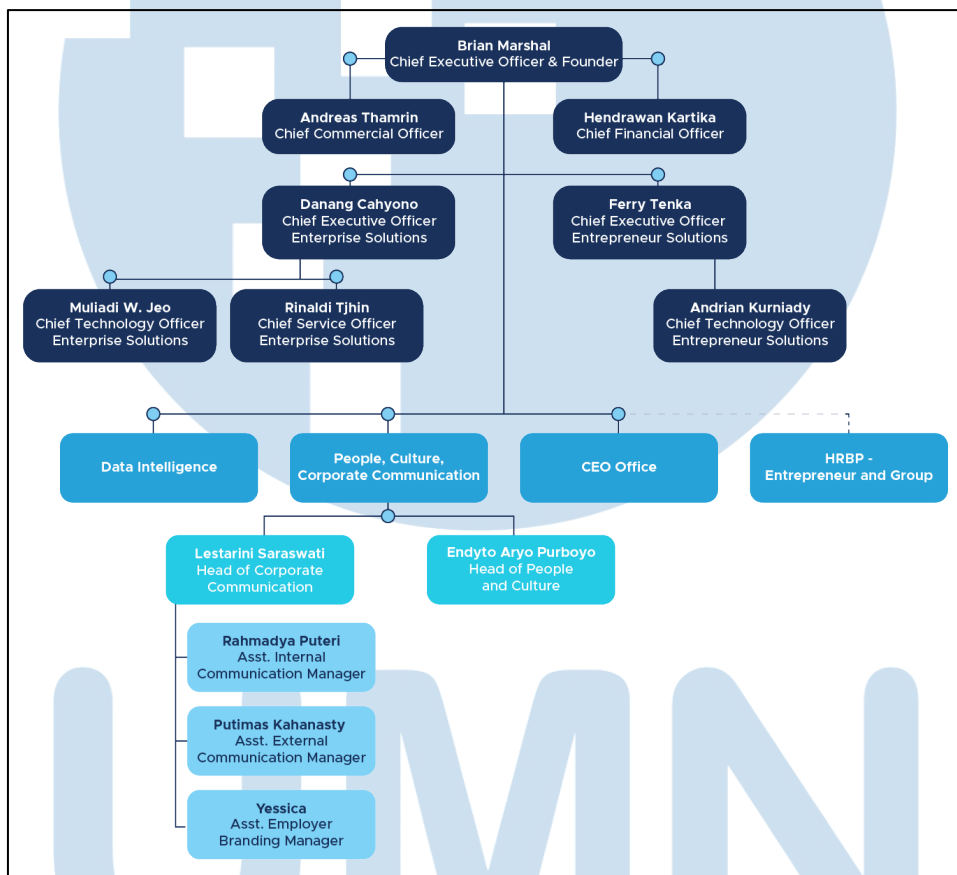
Brian Marshal
Chief Executive Officer & Founder

Andreas Thamrin
Chief Commercial Officer

Hendrawan Kartika
Chief Financial Officer

Danang Cahyono
Chief Executive Officer
Enterprise Solutions

Ferry Tenka
Chief Executive Officer
Entrepreneur Solutions

Muliadi W. Jeo
Chief Technology Officer
Enterprise Solutions

Rinaldi Tjhin
Chief Service Officer
Enterprise Solutions

Andrian Kurniady
Chief Technology Officer
Entrepreneur Solutions

Data Intelligence

People, Culture, Corporate Communication

CEO Office

HRBP - Entrepreneur and Group

Lestarini Saraswati
Head of Corporate Communication

Endyto Aryo Purboyo
Head of People and Culture

Rahmadya Puteri
Asst. Internal Communication Manager

Putimas Kahanasty
Asst. External Communication Manager

Yessica
Asst. Employer Branding Manager